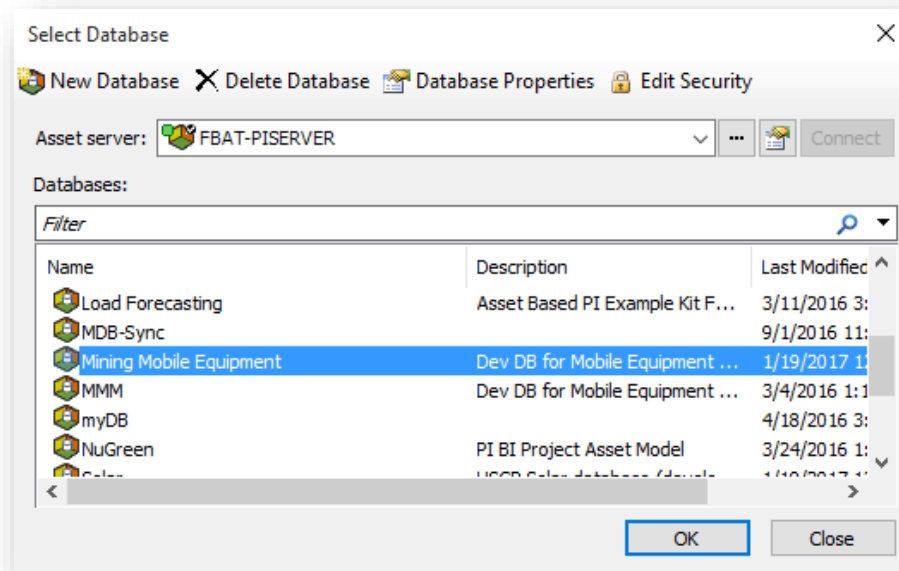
Select Database

New Database Delete Database Database Properties Edit Security

Asset server: FBAT-PISERVER ... Connect

Databases:

Filter

| Name | Description | Last Modified |
|---|---|---|
| Load Forecasting | Asset Based PI Example Kit F... | 3/11/2016 3: |
| MDB-Sync | | 9/1/2016 11: |
| Mining Mobile Equipment | Dev DB for Mobile Equipment ... | 1/19/2017 1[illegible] |
| MMM | Dev DB for Mobile Equipment ... | 3/4/2016 1:1 |
| myDB | | 4/18/2016 3: |
| NuGreen | PI BI Project Asset Model | 3/24/2016 1: |
| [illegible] | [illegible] | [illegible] |

OK Close